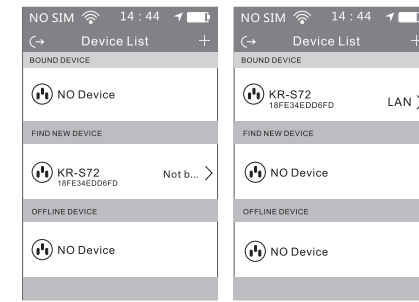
NO SIM 14:44

Device List

BOUND DEVICE

NO Device

FIND NEW DEVICE

KR-S72
18FE34EDD6FD

Not b...

OFFLINE DEVICE

NO Device

NO SIM 14:44

Device List

BOUND DEVICE

KR-S72
18FE34EDD6FD

LAN

FIND NEW DEVICE

NO Device

OFFLINE DEVICE

NO Device